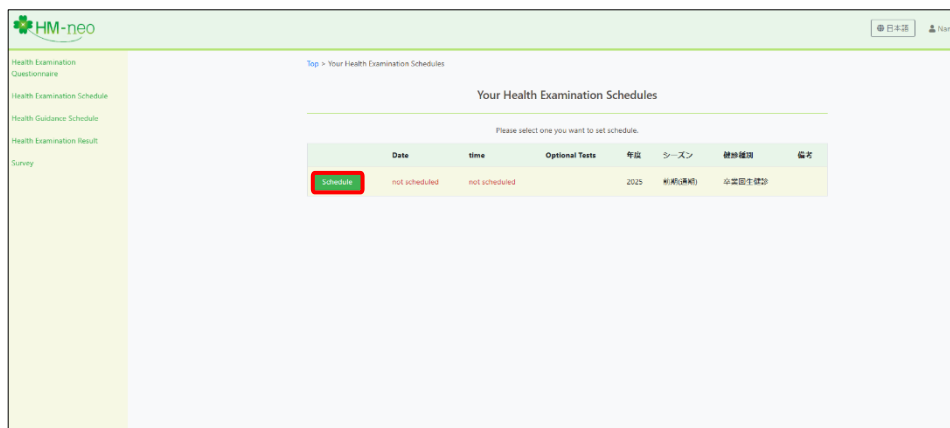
HM-neo

日本語

Nam

Health Examination Questionnaire

Health Examination Schedule

Health Guidance Schedule

Health Examination Result

Survey

Top > Your Health Examination Schedules

Your Health Examination Schedules

Please select one you want to set schedule.

| | Date | time | Optional Tests | 年度 | シーズン | 健診種別 | 備考 |
|---|---|---|---|---|---|---|---|
| Schedule | not scheduled | not scheduled | | 2025 | 前期(通期) | 卒業国生健診 | |